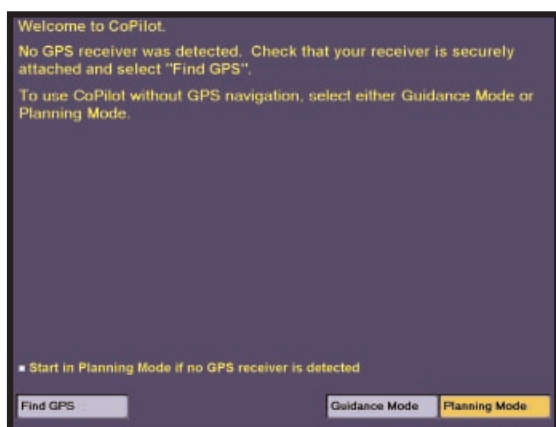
Welcome to CoPilot.

No GPS receiver was detected. Check that your receiver is securely attached and select "Find GPS".

To use CoPilot without GPS navigation, select either Guidance Mode or Planning Mode.

Start in Planning Mode if no GPS receiver is detected

Find GPS

Guidance Mode

Planning Mode